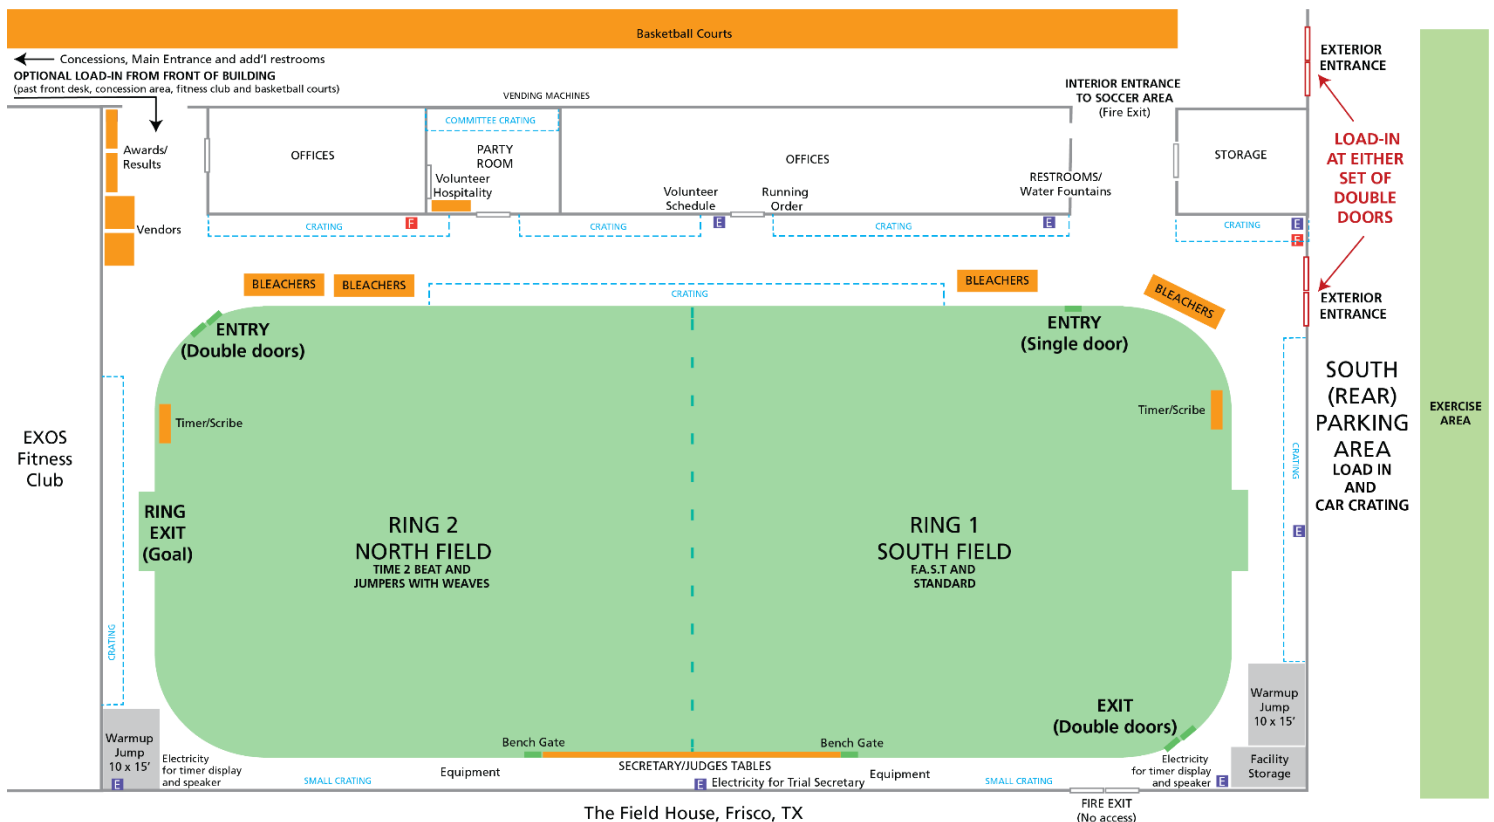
Basketball Courts

Concessions, Main Entrance and add'l restrooms
OPTIONAL LOAD-IN FROM FRONT OF BUILDING
(past front desk, concession area, fitness club and basketball courts)

VENDING MACHINES

INTERIOR ENTRANCE TO SOCCER AREA
(Fire Exit)

EXTERIOR ENTRANCE

COMMITTEE CRATING

Awards/ Results

OFFICES

PARTY ROOM

Volunteer Hospitality

OFFICES

STORAGE

LOAD-IN AT EITHER SET OF DOUBLE DOORS

Volunteer Schedule

Running Order

RESTROOMS/ Water Fountains

Vendors

CRATING F

CRATING E

CRATING E

CRATING E F

BLEACHERS

BLEACHERS

CRATING

BLEACHERS

BLEACHERS

EXTERIOR ENTRANCE

ENTRY
(Double doors)

ENTRY
(Single door)

SOUTH (REAR) PARKING AREA
LOAD IN AND
CAR CRATING

EXERCISE AREA

Timer/Scribe

Timer/Scribe

EXOS Fitness Club

CRATING

RING EXIT (Goal)

RING 2
NORTH FIELD
TIME 2 BEAT AND JUMPERS WITH WEAVES

RING 1
SOUTH FIELD
F.A.S.T AND STANDARD

E

CRATING

EXIT
(Double doors)

Warmup Jump 10 x 15'

Warmup Jump 10 x 15'

E

Bench Gate

Bench Gate

Electricity for timer display and speaker

SMALL CRATING

Equipment

SECRETARY/JUDGES TABLES
E Electricity for Trial Secretary

Equipment

SMALL CRATING

Electricity for timer display and speaker E

Facility Storage

FIRE EXIT
(No access)

The Field House, Frisco, TX